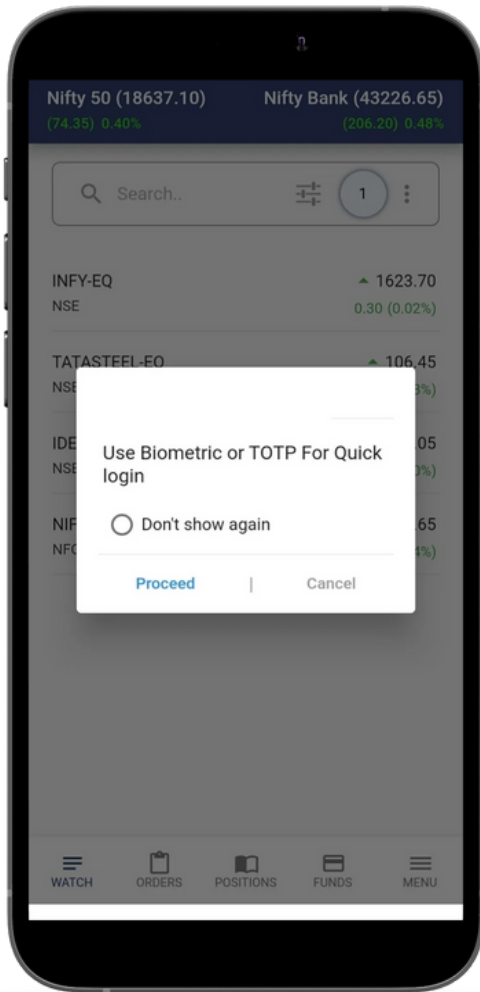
Nifty 50 (18637.10)
(74.35) 0.40%

Nifty Bank (43226.65)
(206.20) 0.48%

Search..

1

INFY-EQ
NSE

1623.70
0.30 (0.02%)

TATASTEEL-EQ
NSE

106.45
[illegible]3%)

IDE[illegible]
NSE

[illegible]05
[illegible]0%)

NIF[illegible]
NFO

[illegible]65
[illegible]4%)

Use Biometric or TOTP For Quick login

Don't show again

Proceed | Cancel

WATCH ORDERS POSITIONS FUNDS MENU